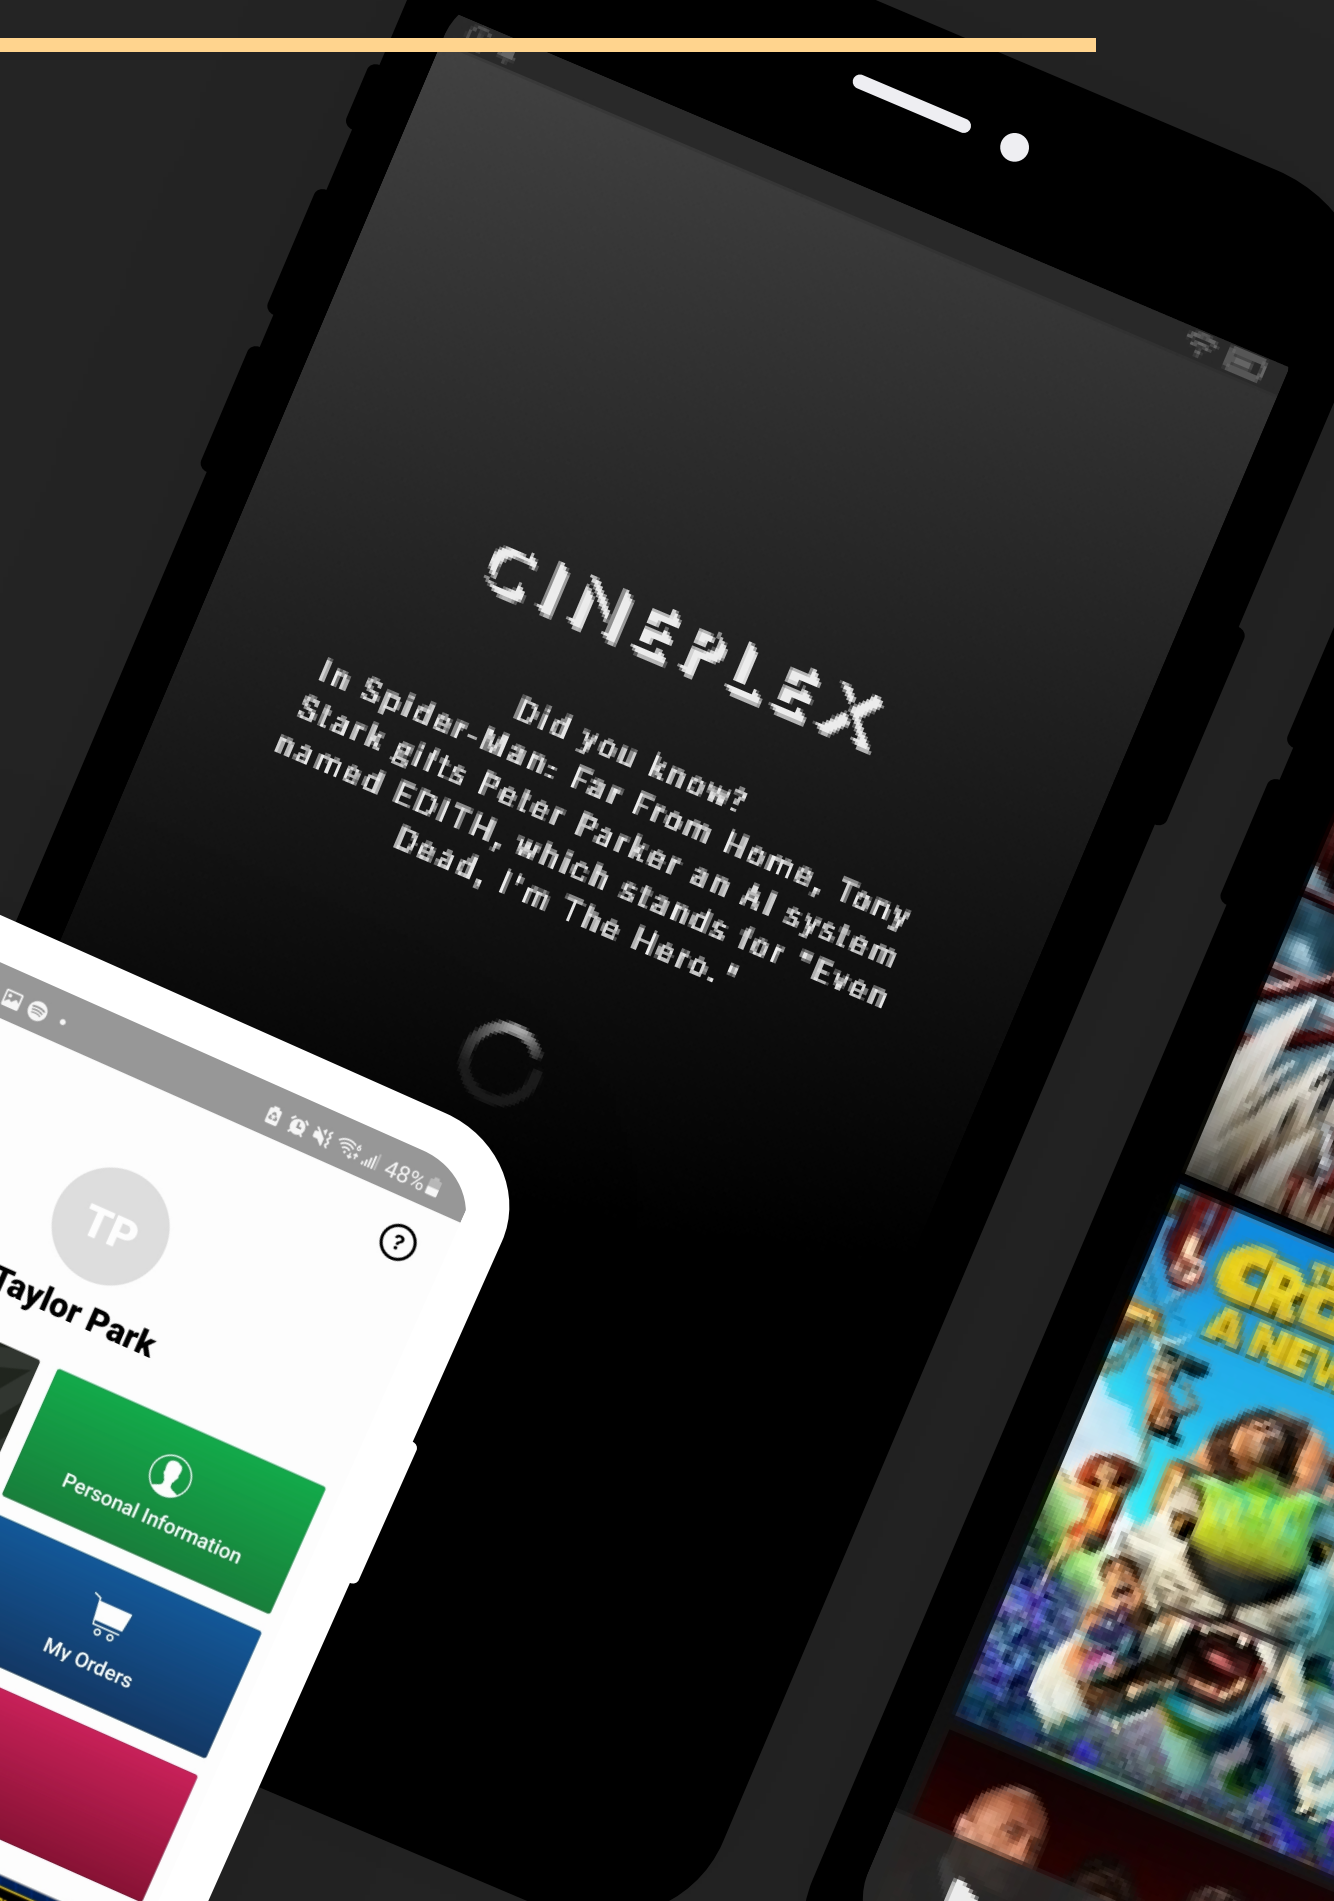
CINEPLEX

Did you know?
In Spider-Man: Far From Home, Tony Stark gifts Peter Parker an AI system named EDITH, which stands for "Even Dead, I'm The Hero."

48%

TP

Taylor Park

?

Personal Information

My Orders

THE CRO
A NEW